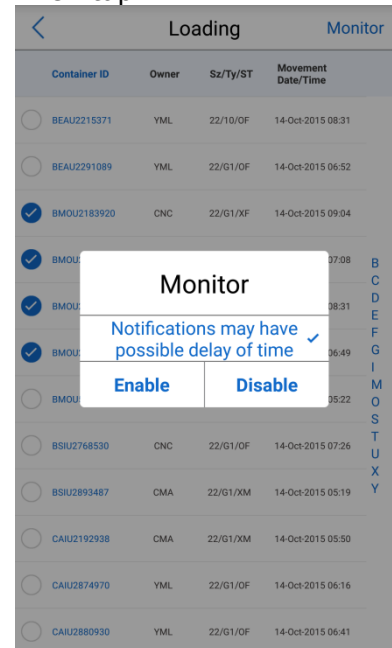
Loading

Monitor

| Container ID | Owner | Sz/Ty/ST | Movement Date/Time |
|---|---|---|---|
| BEAU2215371 | YML | 22/10/OF | 14-Oct-2015 08:31 |
| BEAU2291089 | YML | 22/G1/OF | 14-Oct-2015 06:52 |
| BMOU2183920 | CNC | 22/G1/XF | 14-Oct-2015 09:04 |
| BMOU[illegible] | | | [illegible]07:08 |
| BMOU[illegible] | | | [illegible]08:31 |
| BMOU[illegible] | | | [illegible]06:49 |
| BMOU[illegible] | | | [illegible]05:22 |
| BSIU2768530 | CNC | 22/G1/OF | 14-Oct-2015 07:26 |
| BSIU2893487 | CMA | 22/G1/XM | 14-Oct-2015 05:19 |
| CAIU2192938 | CMA | 22/G1/XM | 14-Oct-2015 05:50 |
| CAIU2874970 | YML | 22/G1/OF | 14-Oct-2015 06:16 |
| CAIU2880930 | YML | 22/G1/OF | 14-Oct-2015 06:41 |

B
C
D
E
F
G
I
M
O
S
T
U
X
Y

Monitor

Notifications may have possible delay of time

Enable

Disable